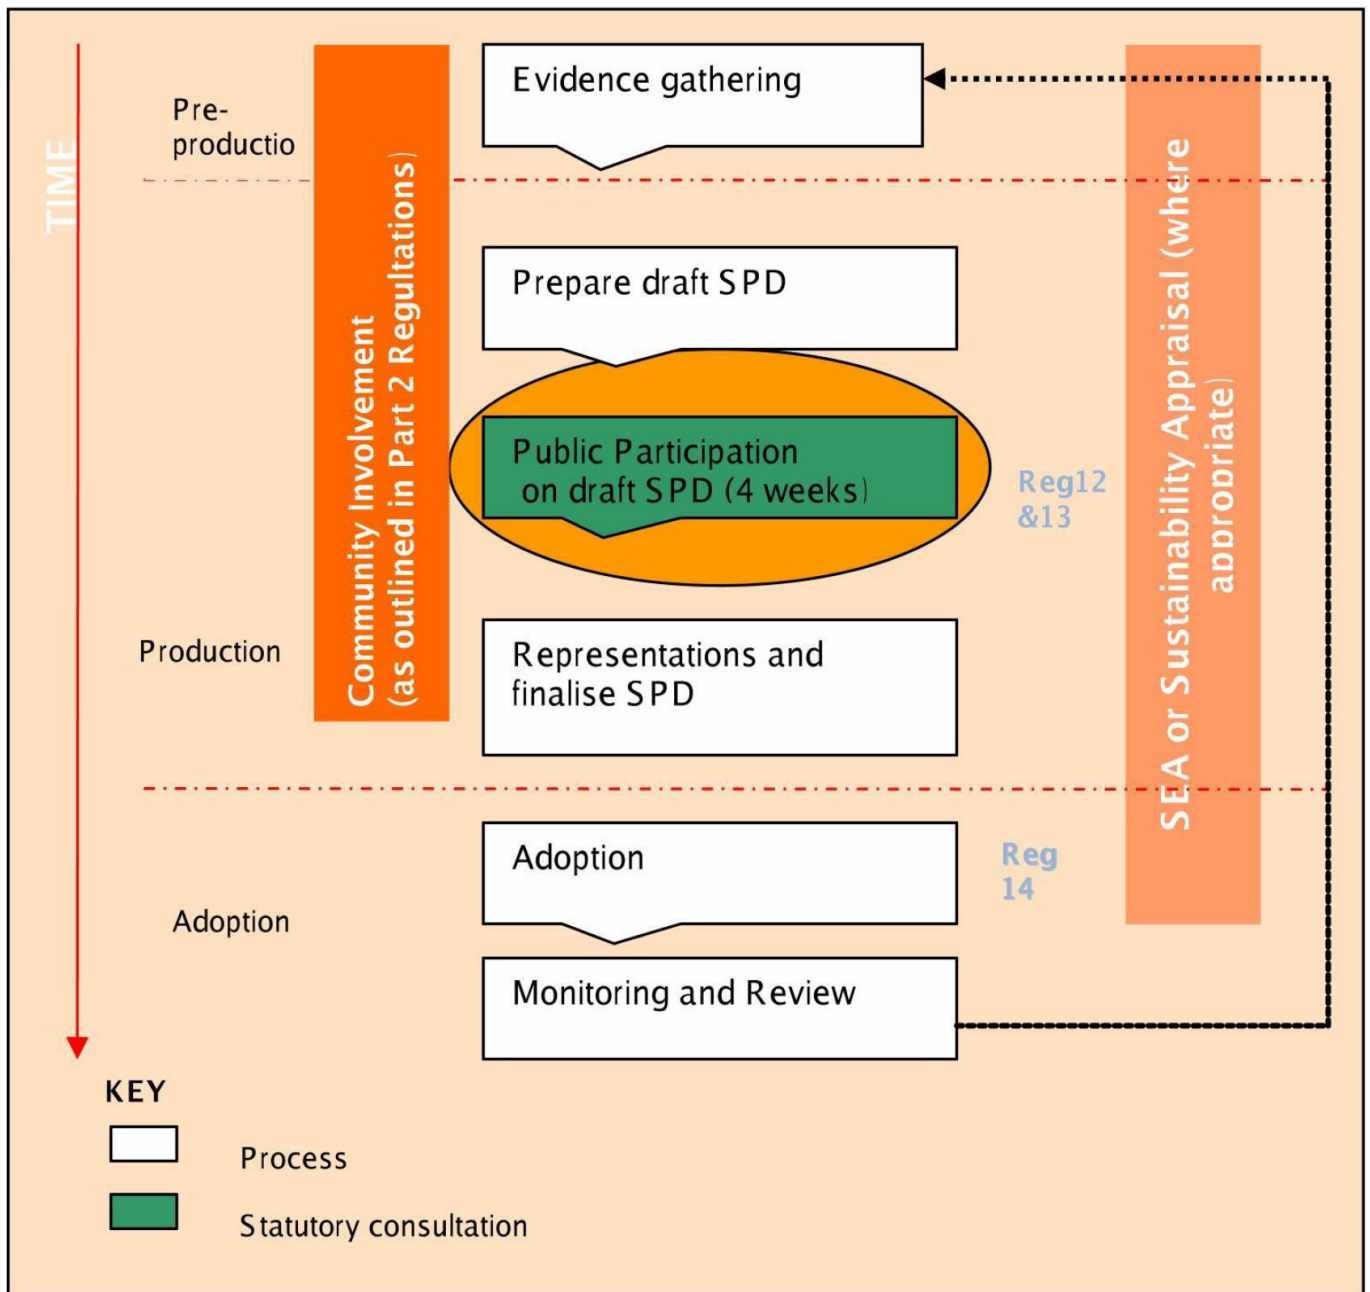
TIME

Pre-productio

Community Involvement (as outlined in Part 2 Regultations)

Evidence gathering

SEA or Sustainability Appraisal (where appropriate)

Prepare draft SPD

Public Participation on draft SPD (4 weeks)

Reg12 &13

Production

Representations and finalise SPD

Adoption

Reg 14

Adoption

Monitoring and Review

KEY

Process

Statutory consultation